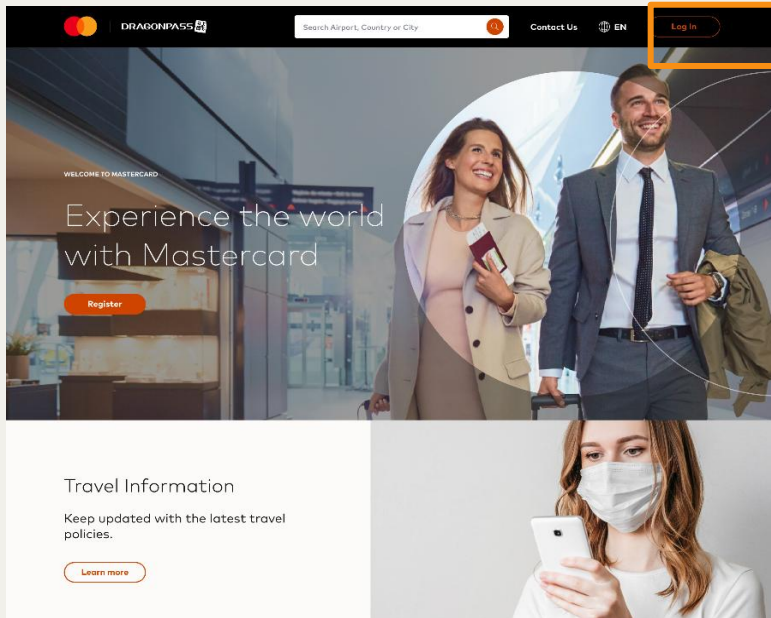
DRAGONPASS

Search Airport, Country or City

Contact Us

EN

Log in

WELCOME TO MASTERCARD

Experience the world with Mastercard

Register

Travel Information

Keep updated with the latest travel policies.

Learn more